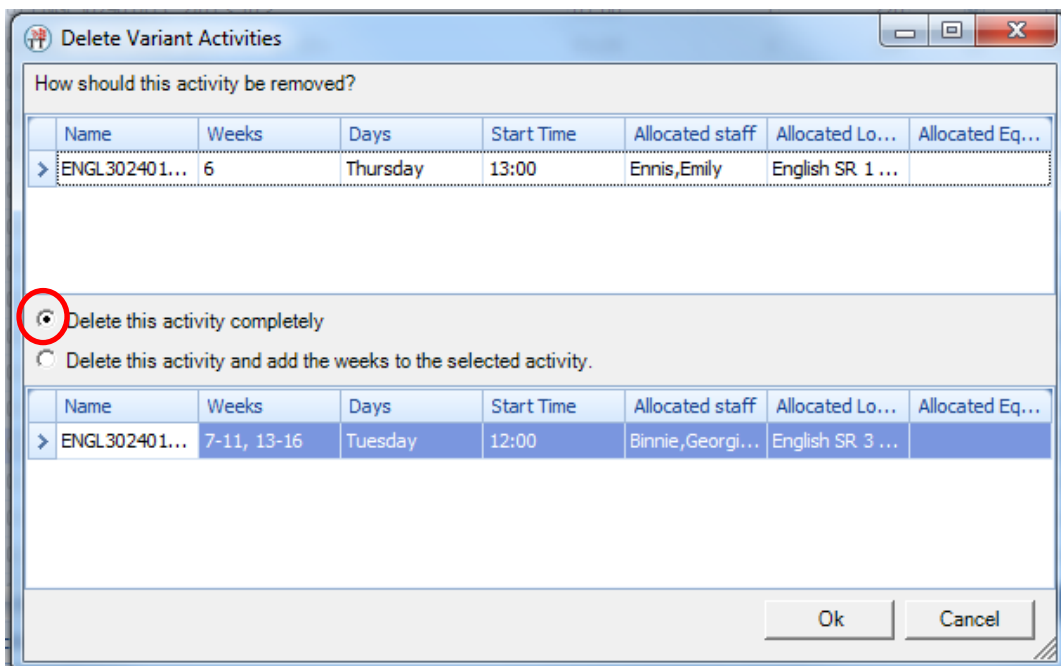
Delete Variant Activities

How should this activity be removed?

| Name | Weeks | Days | Start Time | Allocated staff | Allocated Lo... | Allocated Eq... |
|---|---|---|---|---|---|---|
| ENGL302401... | 6 | Thursday | 13:00 | Ennis,Emily | English SR 1 ... | |

Delete this activity completely

Delete this activity and add the weeks to the selected activity.

| Name | Weeks | Days | Start Time | Allocated staff | Allocated Lo... | Allocated Eq... |
|---|---|---|---|---|---|---|
| ENGL302401... | 7-11, 13-16 | Tuesday | 12:00 | Binnie,Georgi... | English SR 3 ... | |

Ok

Cancel